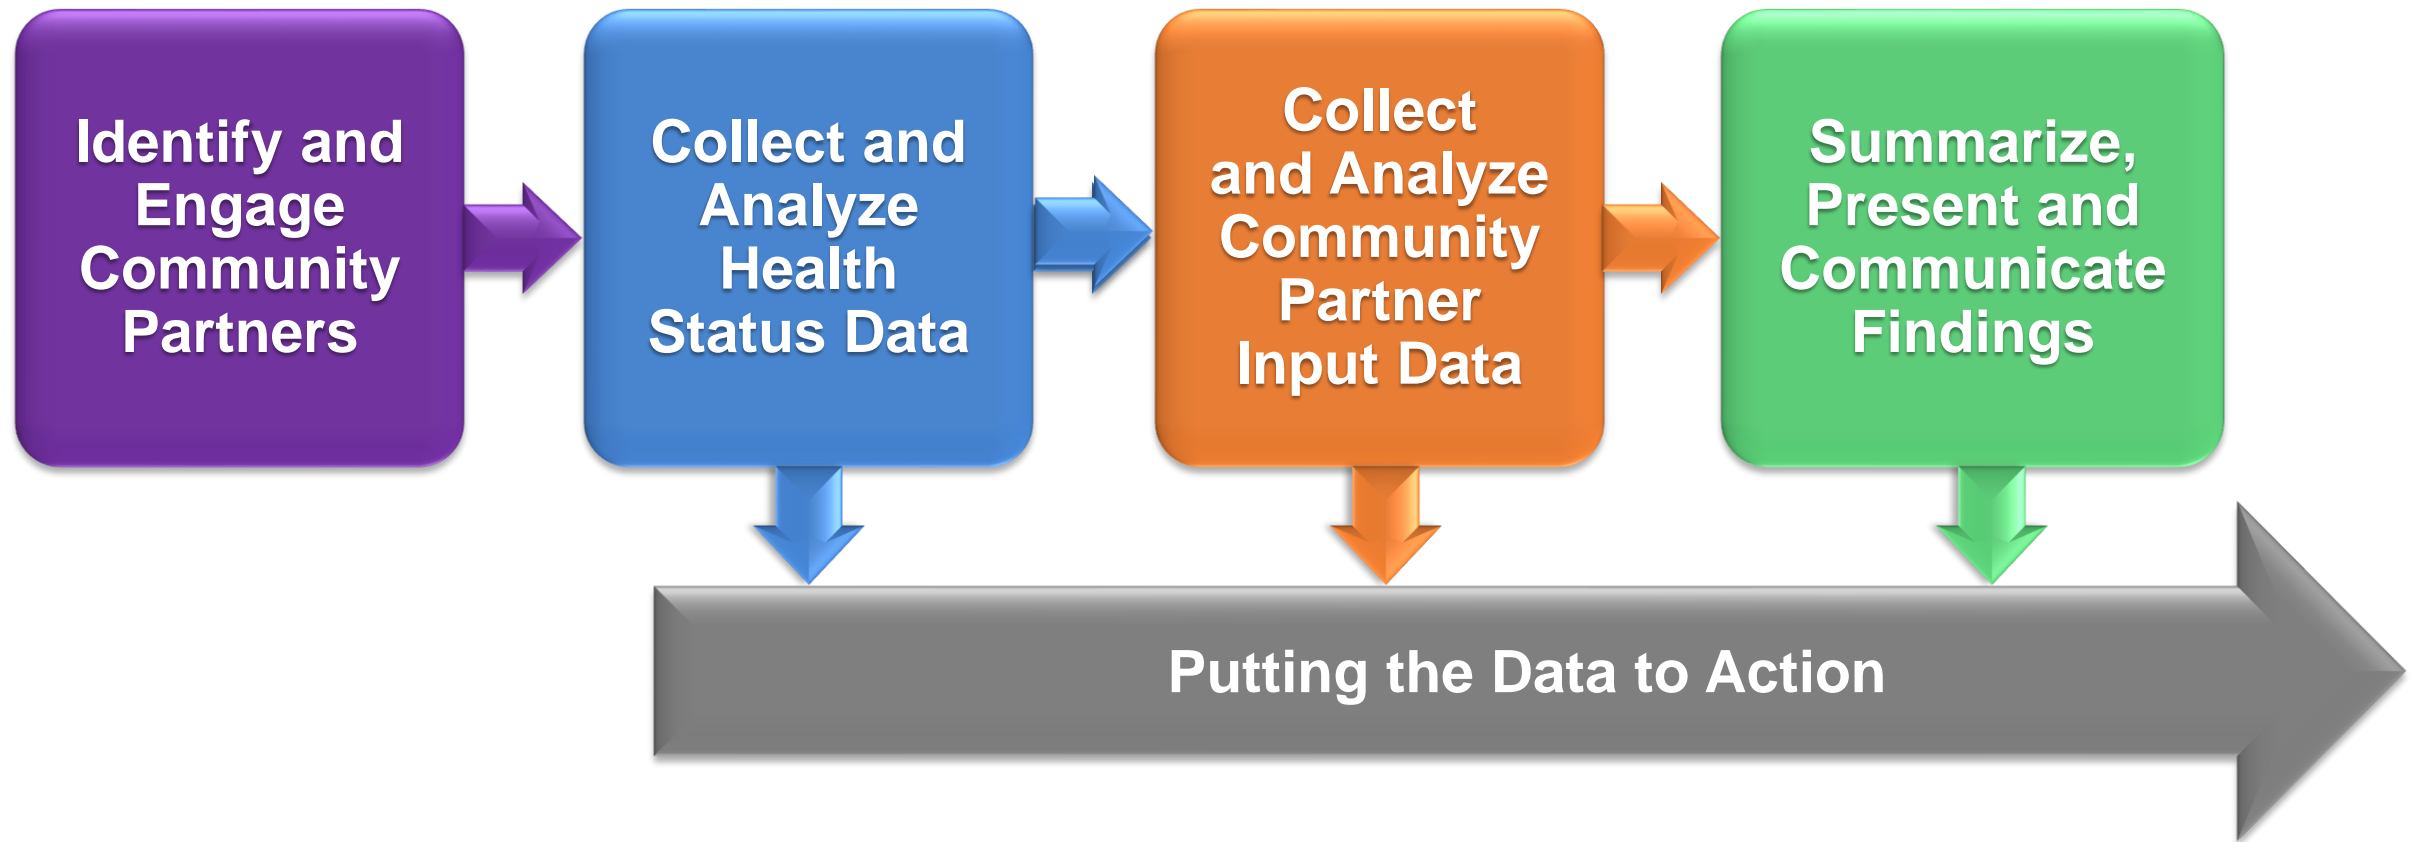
Identify and Engage Community Partners

Collect and Analyze Health Status Data

Collect and Analyze Community Partner Input Data

Summarize, Present and Communicate Findings

Putting the Data to Action